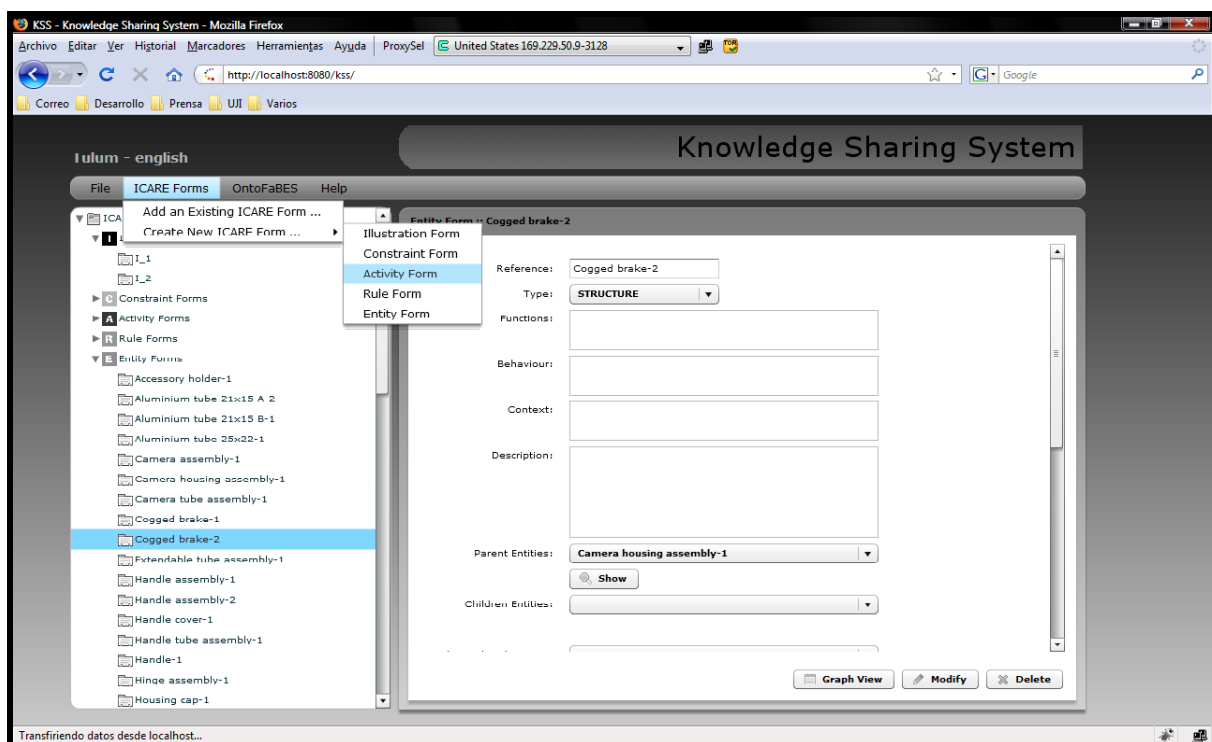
KSS - Knowledge Sharing System - Mozilla Firefox

Archivo Editar Ver Historial Marcadores Herramientas Ayuda ProxySel United States 169.229.50.9-3128

http://localhost:8080/kss/

Google

Correo Desarrollo Prensa UJI Varios

Tulum - english

Knowledge Sharing System

File ICARE Forms OntoFaBES Help

Add an Existing ICARE Form ...
Create New ICARE Form ...

Illustration Form
Constraint Form
Activity Form
Rule Form
Entity Form

ICA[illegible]
I_1
I_2
C Constraint Forms
A Activity Forms
R Rule Forms
E Entity Forms
Accessory holder-1
Aluminium tube 21x15 A 2
Aluminium tube 21x15 B-1
Aluminium tube 25x22-1
Camera assembly-1
Camera housing assembly-1
Camera tube assembly-1
Cogged brake-1
Cogged brake-2
Extendable tube assembly-1
Handle assembly-1
Handle assembly-2
Handle cover-1
Handle tube assembly-1
Handle-1
Hinge assembly-1
Housing cap-1

Entity Form :: Cogged brake-2

Reference: Cogged brake-2
Type: STRUCTURE
Functions:
Behaviour:
Context:
Description:
Parent Entities: Camera housing assembly-1
Show
Children Entities:

Graph View Modify Delete

Transfiriendo datos desde localhost...